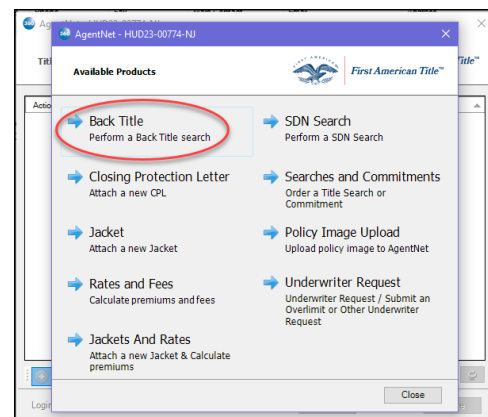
AgentNet - HUD23-00774-NJ

Available Products

FIRST AMERICAN

First American Title™

Back Title
Perform a Back Title search

SDN Search
Perform a SDN Search

Closing Protection Letter
Attach a new CPL

Searches and Commitments
Order a Title Search or Commitment

Jacket
Attach a new Jacket

Policy Image Upload
Upload policy image to AgentNet

Rates and Fees
Calculate premiums and fees

Underwriter Request
Underwriter Request / Submit an Overlimit or Other Underwriter Request

Jackets And Rates
Attach a new Jacket & Calculate premiums

Close

Titl

Title™

Actio

Login